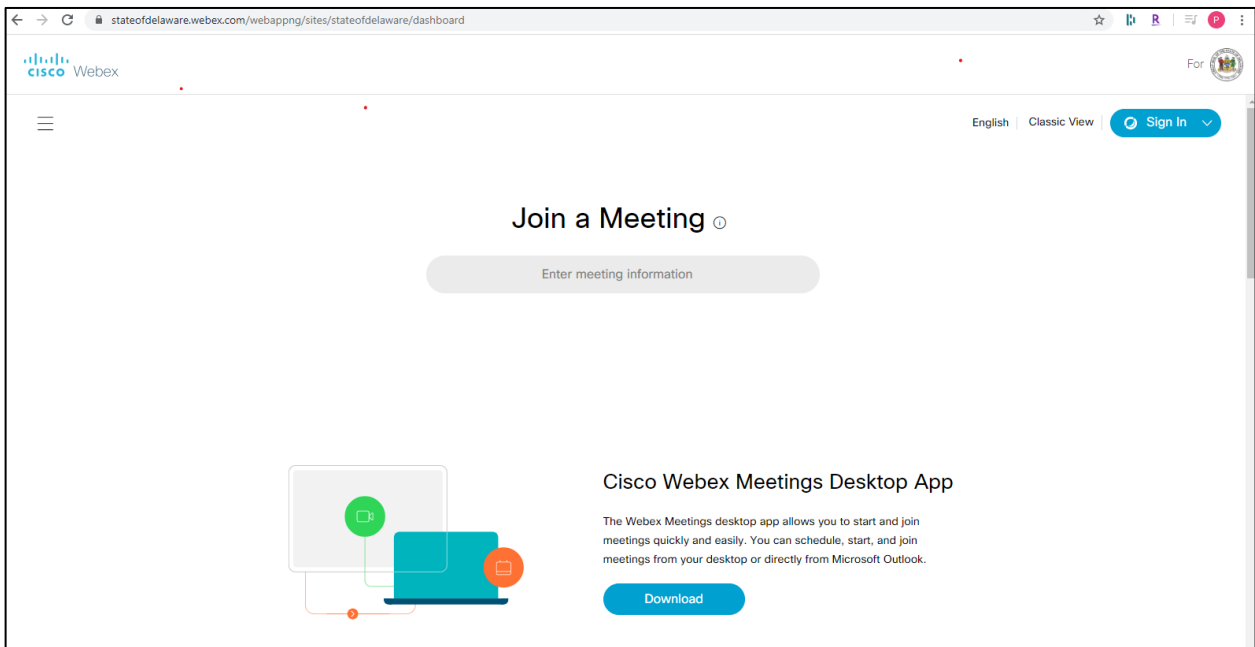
stateofdelaware.webex.com/webappng/sites/stateofdelaware/dashboard

R

P

cisco Webex

For

English | Classic View | Sign In

Join a Meeting

Enter meeting information

Cisco Webex Meetings Desktop App

The Webex Meetings desktop app allows you to start and join meetings quickly and easily. You can schedule, start, and join meetings from your desktop or directly from Microsoft Outlook.

Download